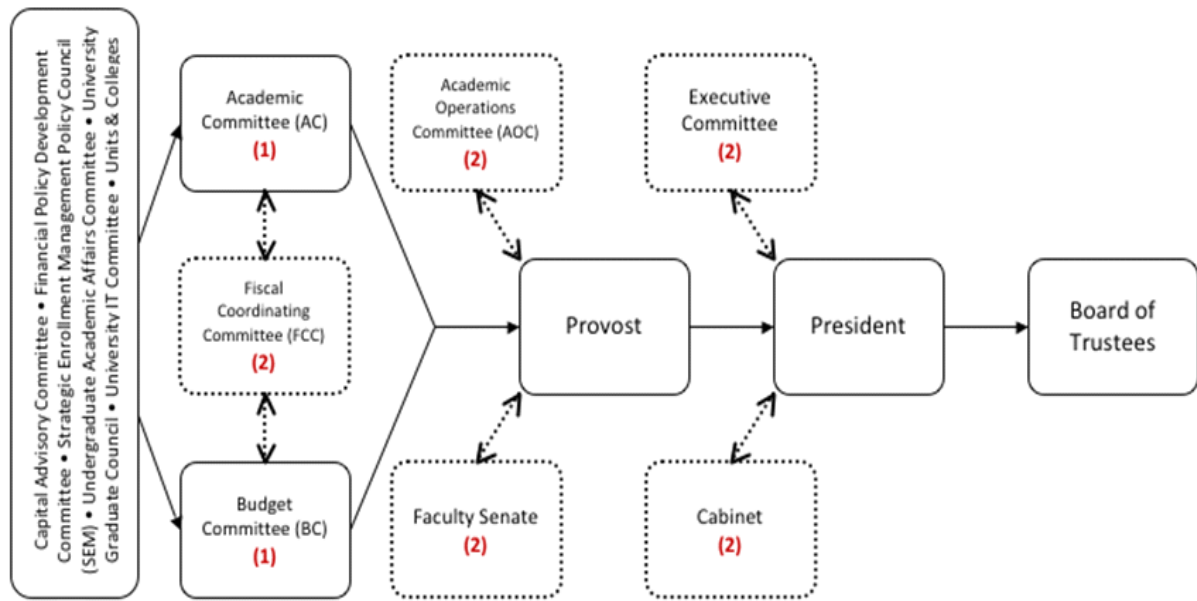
Capital Advisory Committee • Financial Policy Development Committee • Strategic Enrollment Management Policy Council (SEM) • Undergraduate Academic Affairs Committee • University Graduate Council • University IT Committee • Units & Colleges

Academic Committee (AC)
(1)

Fiscal Coordinating Committee (FCC)
(2)

Budget Committee (BC)
(1)

Academic Operations Committee (AOC)
(2)

Faculty Senate
(2)

Provost

Executive Committee
(2)

Cabinet
(2)

President

Board of Trustees